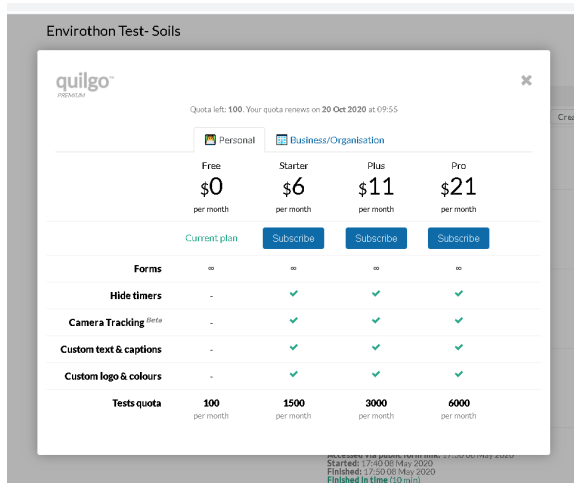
Envirothon Test- Soils

quilgo
PREMIUM

×

Quota left: 100. Your quota renews on 20 Oct 2020 at 09:55

Personal | Business/Organisation

|  | Free $0 per month | Starter $6 per month | Plus $11 per month | Pro $21 per month |
|---|---|---|---|---|
|  | Current plan | Subscribe | Subscribe | Subscribe |
| Forms | ∞ | ∞ | ∞ | ∞ |
| Hide timers | - | ✔ | ✔ | ✔ |
| Camera Tracking Beta | - | ✔ | ✔ | ✔ |
| Custom text & captions | - | ✔ | ✔ | ✔ |
| Custom logo & colours | - | ✔ | ✔ | ✔ |
| Tests quota | 100 per month | 1500 per month | 3000 per month | 6000 per month |

Crea

Accessed via public form link: 17:50 08 May 2020
Started: 17:40 08 May 2020
Finished: 17:50 08 May 2020
Finished in time (10 min)